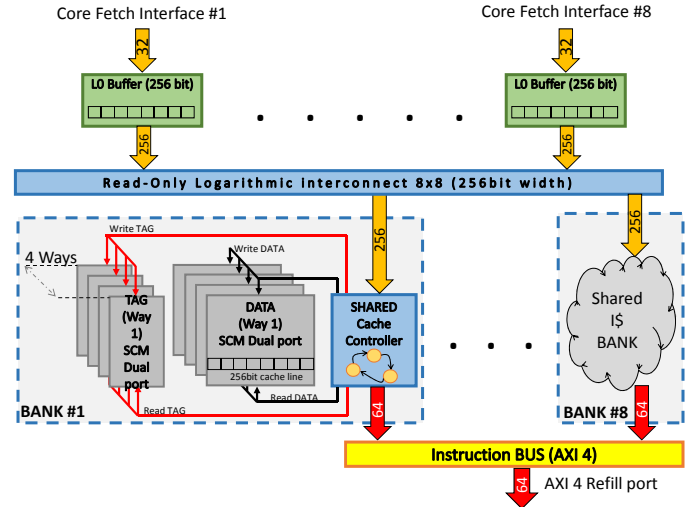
Core Fetch Interface #1

Core Fetch Interface #8

32

32

L0 Buffer (256 bit)

L0 Buffer (256 bit)

256

256

Read-Only Logarithmic Interconnect 8x8 (256bit width)

256

256

Write TAG

4 Ways

Write DATA

TAG (Way 1) SCM Dual port

DATA (Way 1) SCM Dual port

256bit cache line

SHARED Cache Controller

Shared I$ BANK

Read TAG

Read DATA

BANK #1

BANK #8

64

64

Instruction BUS (AXI 4)

64

AXI 4 Refill port